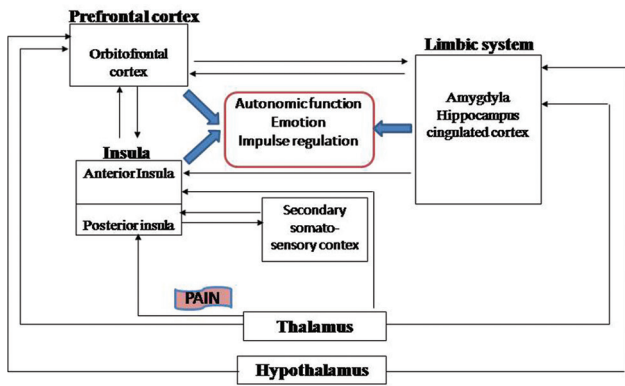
Prefrontal cortex

Orbitofrontal cortex

Limbic system

Amygdyla
Hippocampus
cingulated cortex

Autonomic function
Emotion
Impulse regulation

Insula

AnteriorInsula

Posterior insula

Secondary somatosensory contex

PAIN

Thalamus

Hypothalamus